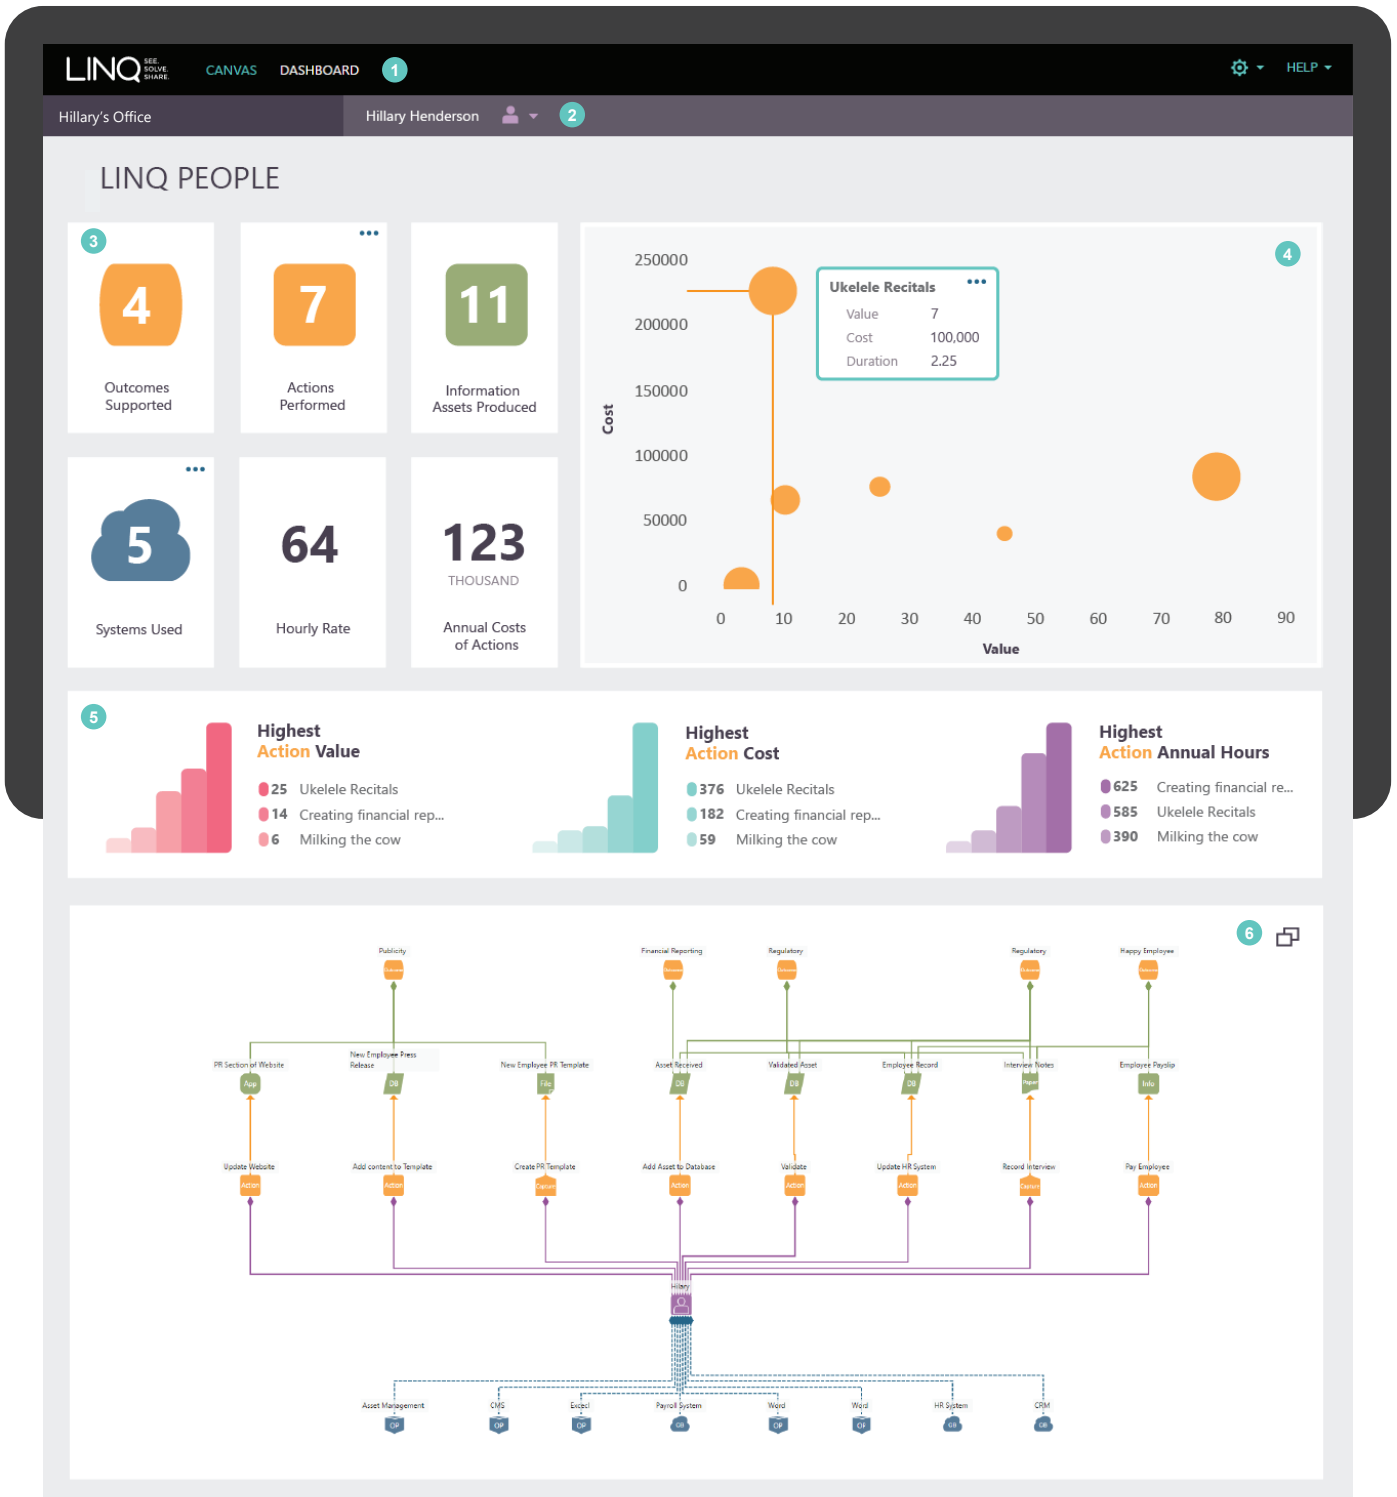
LINQ SEE. SOLVE. SHARE.

CANVAS DASHBOARD 1

HELP

Hillary's Office

Hillary Henderson 2

LINQ PEOPLE

3

4
Outcomes Supported

7
Actions Performed

11
Information Assets Produced

5
Systems Used

64
Hourly Rate

123
THOUSAND
Annual Costs of Actions

4

250000
200000
150000
100000
50000
0
Cost
0 10 20 30 40 50 60 70 80 90
Value

Ukelele Recitals
Value 7
Cost 100,000
Duration 2.25

5

Highest Action Value
25 Ukelele Recitals
14 Creating financial rep...
6 Milking the cow

Highest Action Cost
376 Ukelele Recitals
182 Creating financial rep...
59 Milking the cow

Highest Action Annual Hours
625 Creating financial re...
585 Ukelele Recitals
390 Milking the cow

6

Publicity
Financial Reporting
Regulatory
Regulatory
Happy Employee

PR Section of Website
New Employee Press Release
New Employee PR Template
Asset Received
Validated Asset
Employee Record
Interview Notes
Employee Payslip

App
DB
File
DB
DB
DB
Paper
Info

Update Website
Add content to Template
Create PR Template
Add Asset to Database
Validate
Update HR System
Record Interview
Pay Employee

Action
Action
Capture
Action
Action
Action
Capture
Action

Hillary

Asset Management
CMS
Excel
Payroll System
Word
Word
HR System
CRM

OP
OP
OP
OB
OP
OP
OB
OB